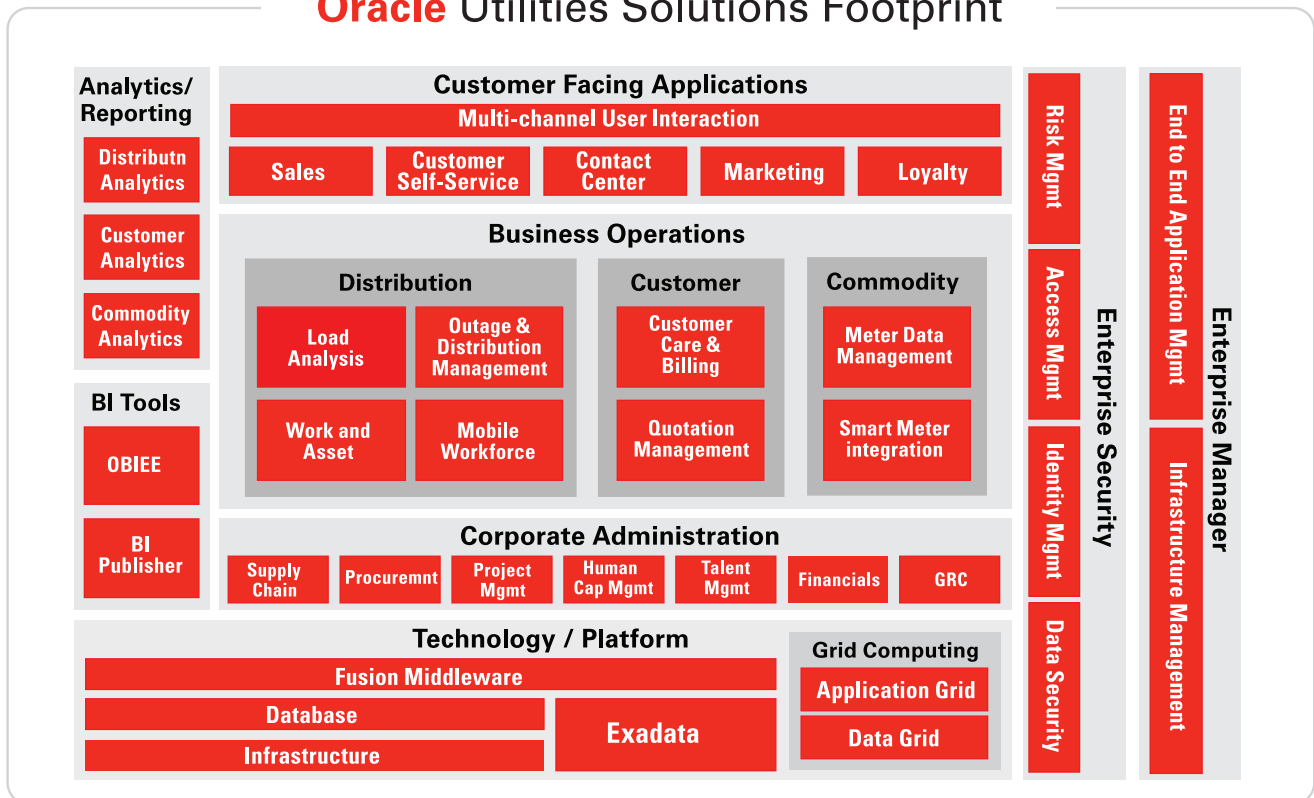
Oracle Utilities Solutions Footprint

Analytics/ Reporting

Distributn Analytics

Customer Analytics

Commodity Analytics

BI Tools

OBIEE

BI Publisher

Customer Facing Applications

Multi-channel User Interaction

Sales

Customer Self-Service

Contact Center

Marketing

Loyalty

Business Operations

Distribution

Load Analysis

Outage & Distribution Management

Work and Asset

Mobile Workforce

Customer

Customer Care & Billing

Quotation Management

Commodity

Meter Data Management

Smart Meter integration

Corporate Administration

Supply Chain

Procuremnt

Project Mgmt

Human Cap Mgmt

Talent Mgmt

Financials

GRC

Technology / Platform

Fusion Middleware

Database

Infrastructure

Exadata

Grid Computing

Application Grid

Data Grid

Risk Mgmt

Access Mgmt

Identity Mgmt

Data Security

Enterprise Security

End to End Application Mgmt

Infrastructure Management

Enterprise Manager